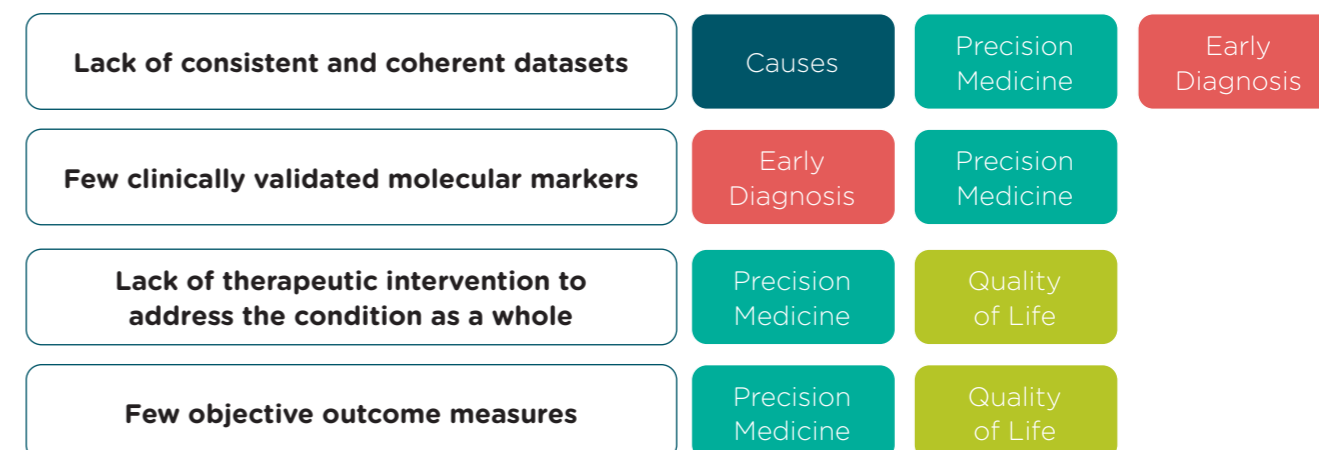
| | | | |
|---|---|---|---|
| Lack of consistent and coherent datasets | Causes | Precision Medicine | Early Diagnosis |
| Few clinically validated molecular markers | Early Diagnosis | Precision Medicine | |
| Lack of therapeutic intervention to address the condition as a whole | Precision Medicine | Quality of Life | |
| Few objective outcome measures | Precision Medicine | Quality of Life | |